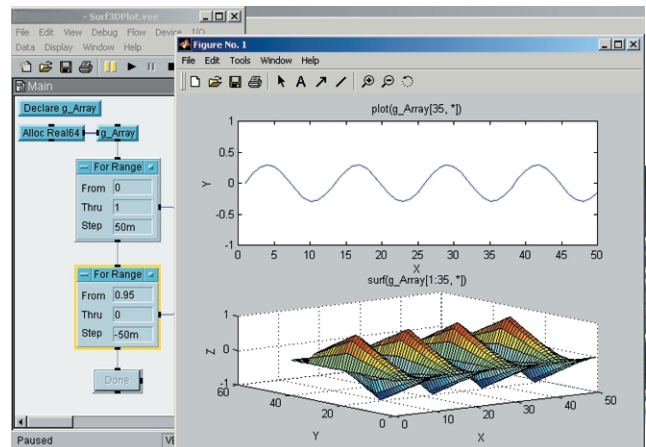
- Surf3DPlot.vee
File Edit View Debug Flow Device I/O
Data Display Window Help
Main
Declare g_Array
Alloc Real64
g_Array
For Range
From 0
Thru 1
Step 50m
For Range
From 0.95
Thru 0
Step -50m
Done
Paused
VE

Figure No. 1
File Edit Tools Window Help
plot(g_Array[35, *])
1
0.5
0
-0.5
-1
Y
0 5 10 15 20 25 30 35 40 45 50
X
surf(g_Array[1:35, *])
1
0
-1
Z
60
40
20
0
Y
0 10 20 30 40 50
X